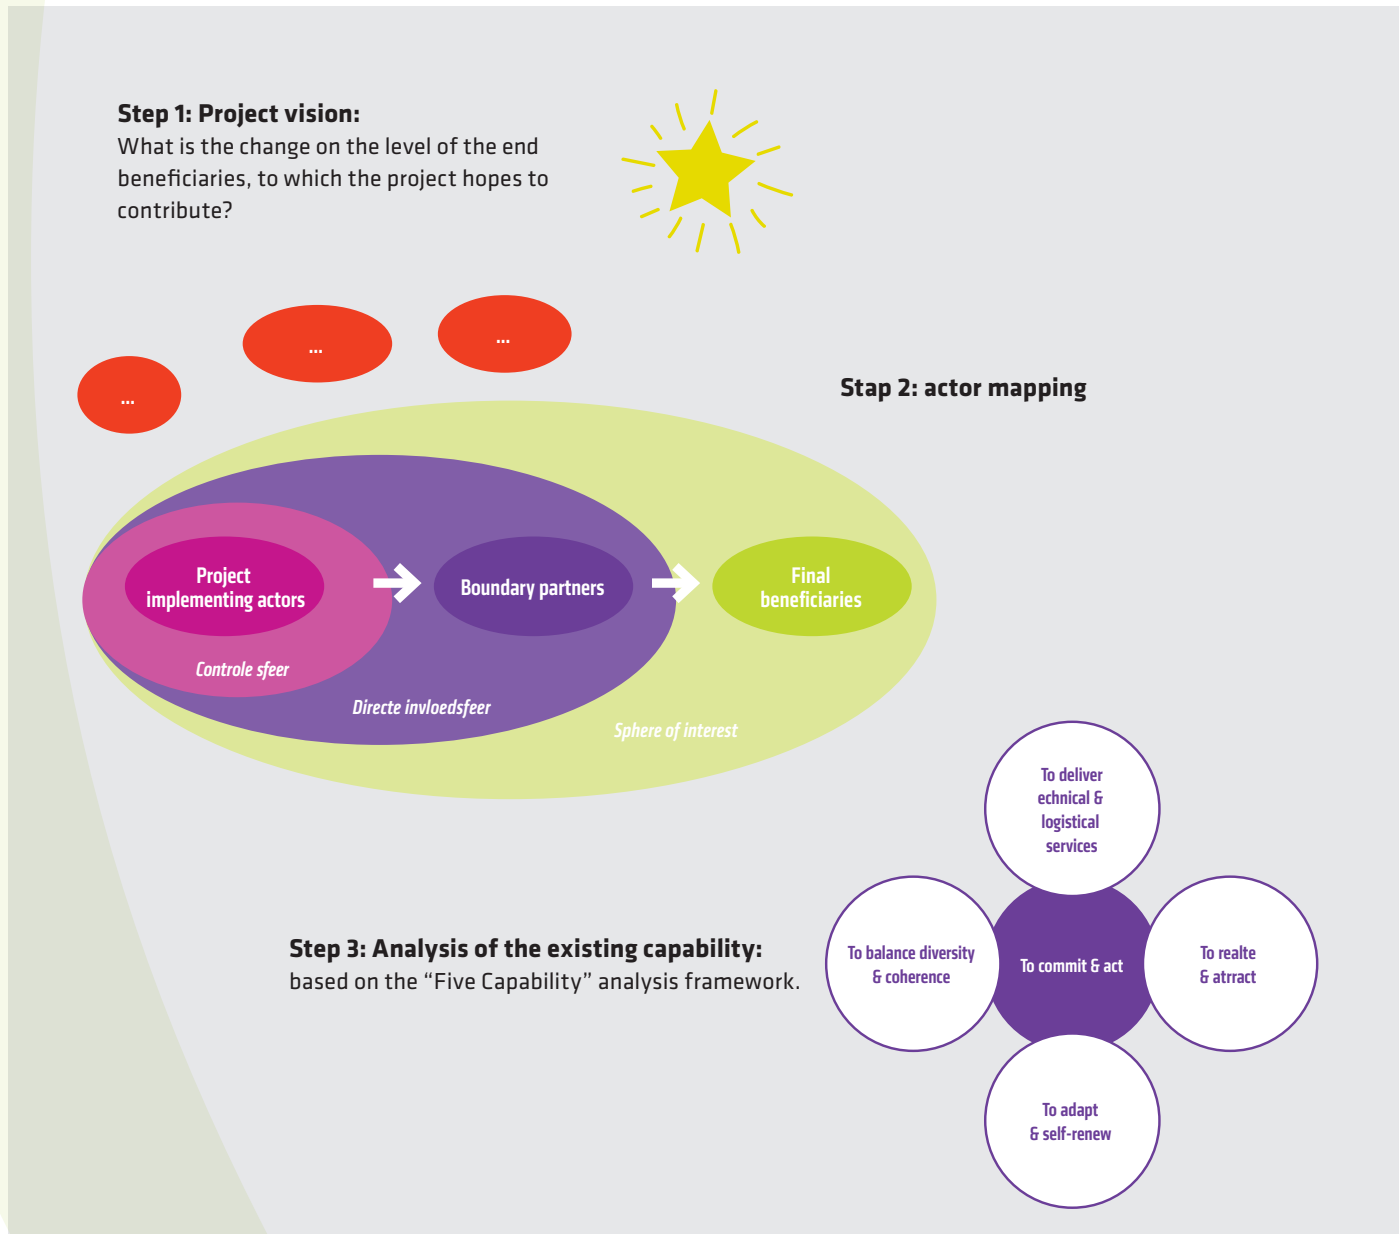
**Step 1: Project vision:**
What is the change on the level of the end beneficiaries, to which the project hopes to contribute?

...

...

...

**Stap 2: actor mapping**

Project implementing actors

Boundary partners

Final beneficiaries

Controle sfeer

Directe invloedsfeer

Sphere of interest

To deliver echnical & logistical services

**Step 3: Analysis of the existing capability:**
based on the "Five Capability" analysis framework.

To balance diversity & coherence

To commit & act

To realte & atrract

To adapt & self-renew